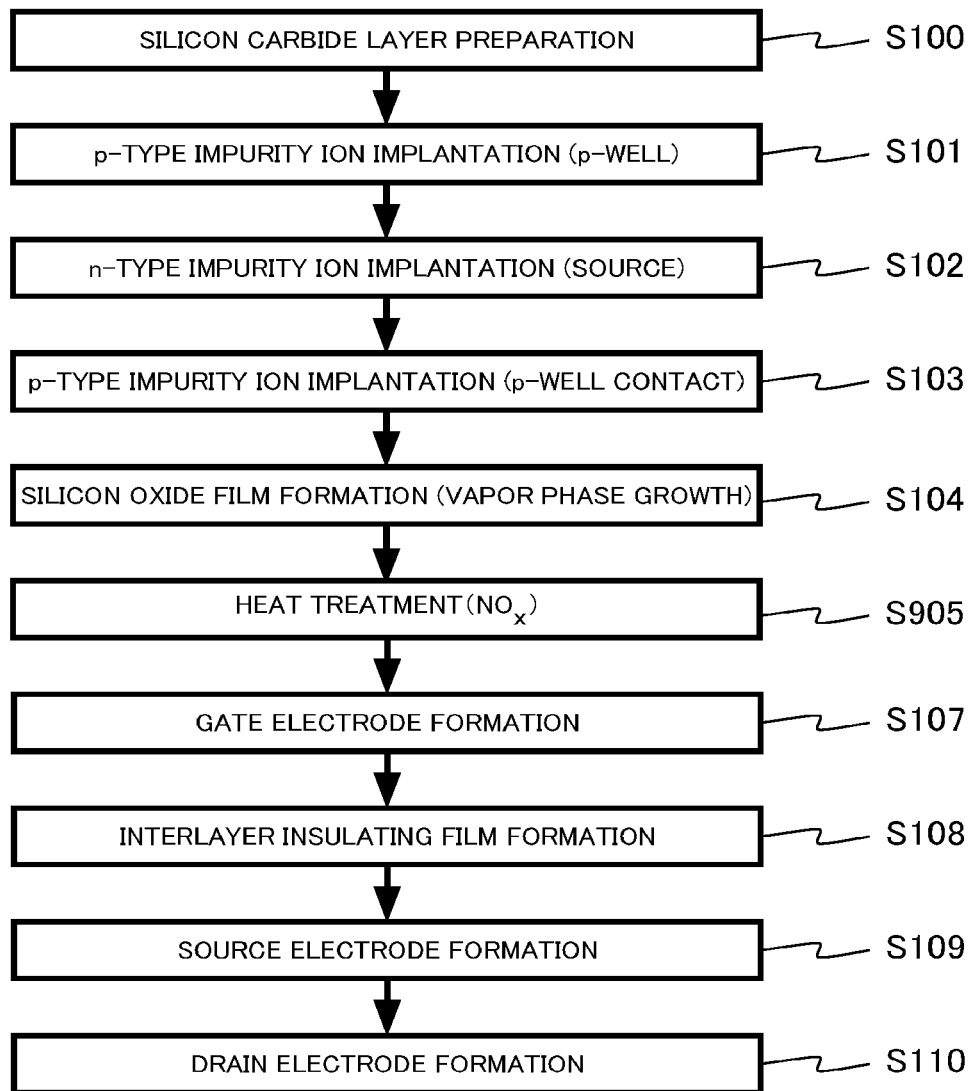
SILICON CARBIDE LAYER PREPARATION S100

p-TYPE IMPURITY ION IMPLANTATION (p-WELL) S101

n-TYPE IMPURITY ION IMPLANTATION (SOURCE) S102

p-TYPE IMPURITY ION IMPLANTATION (p-WELL CONTACT) S103

SILICON OXIDE FILM FORMATION (VAPOR PHASE GROWTH) S104

HEAT TREATMENT($NO_x$) S905

GATE ELECTRODE FORMATION S107

INTERLAYER INSULATING FILM FORMATION S108

SOURCE ELECTRODE FORMATION S109

DRAIN ELECTRODE FORMATION S110